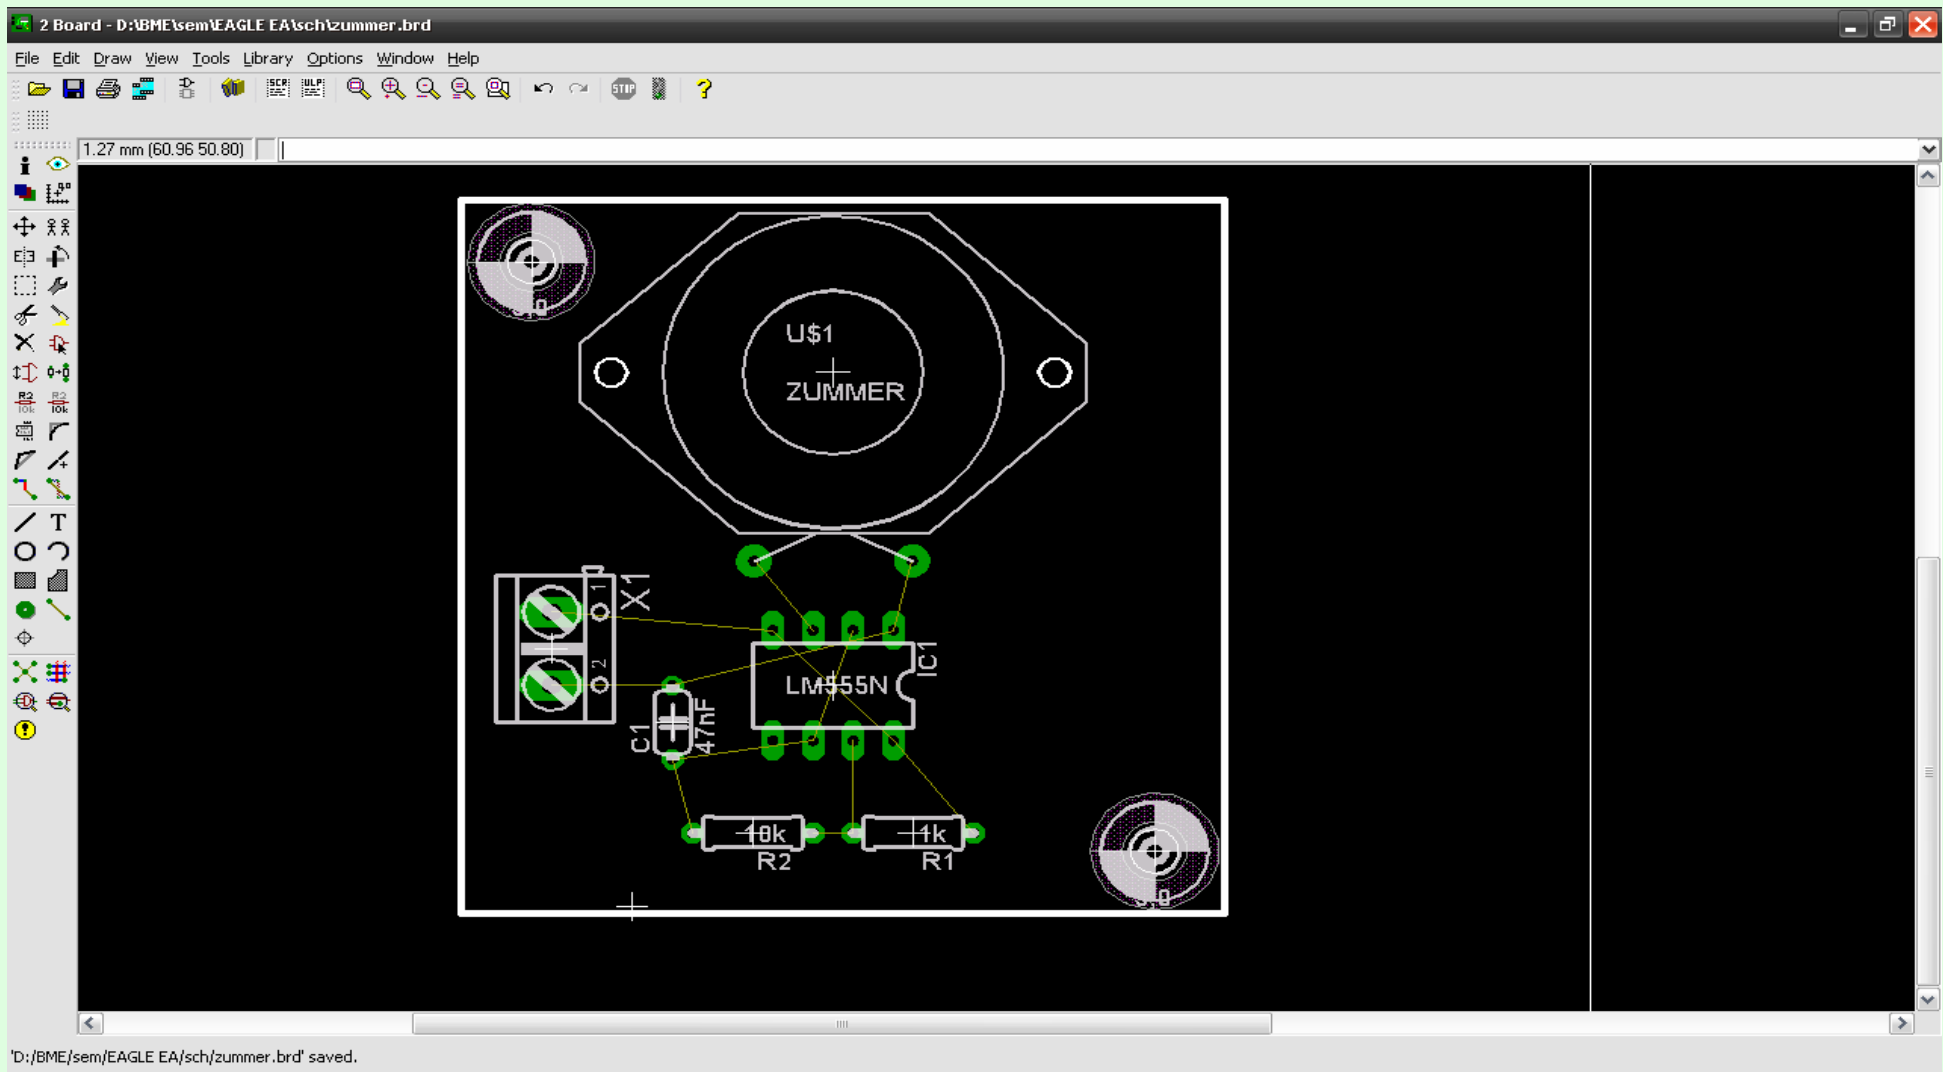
2 Board - D:\BME\sem\EAGLE EA\sch\zummer.brd

File Edit Draw View Tools Library Options Window Help

1.27 mm (60.96 50.80)

U$1
ZUMMER

X1
1
2

IC1
LM555N

C1
47nF

10k
R2

1k
R1

'D:/BME/sem/EAGLE EA/sch/zummer.brd' saved.